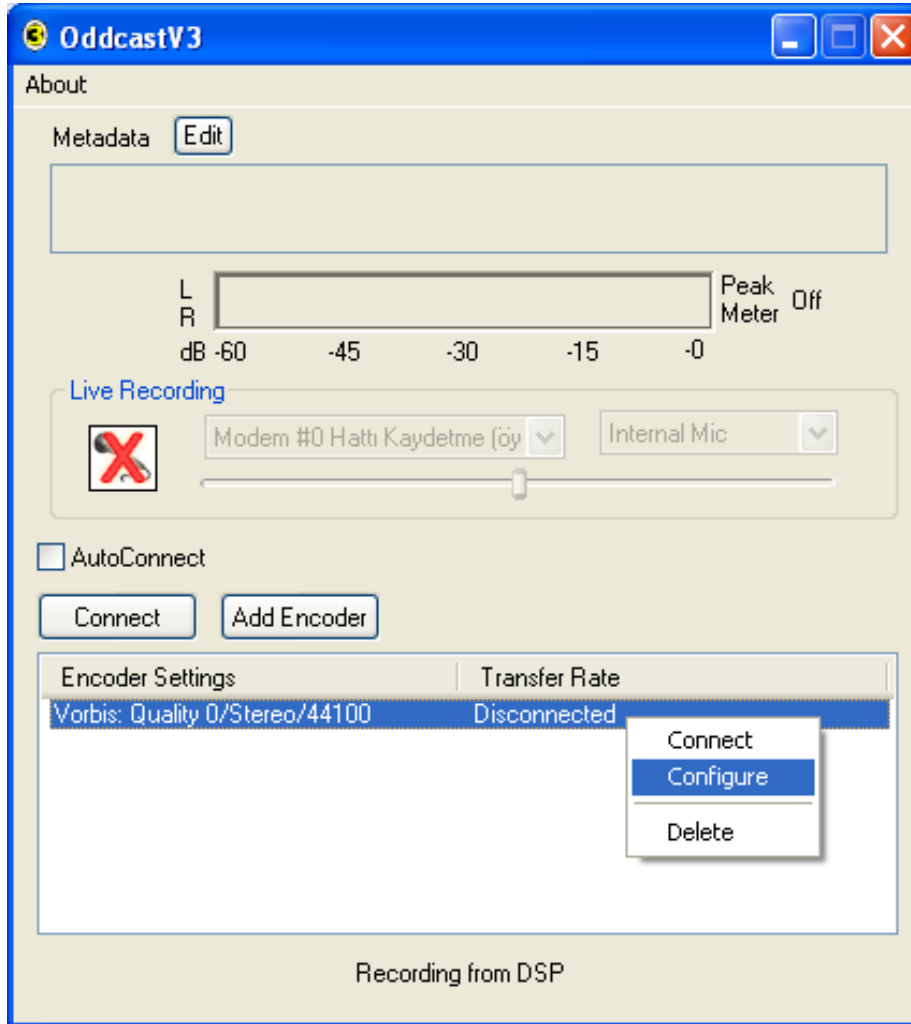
OddcastV3

About

Metadata Edit

L
R
dB -60 -45 -30 -15 -0

Peak Meter Off

Live Recording

Modem #0 Hattı Kaydetme (öy

Internal Mic

AutoConnect

Connect Add Encoder

| Encoder Settings | Transfer Rate |
|---|---|
| Vorbis: Quality 0/Stereo/44100 | Disconnected |

Connect
Configure
Delete

Recording from DSP